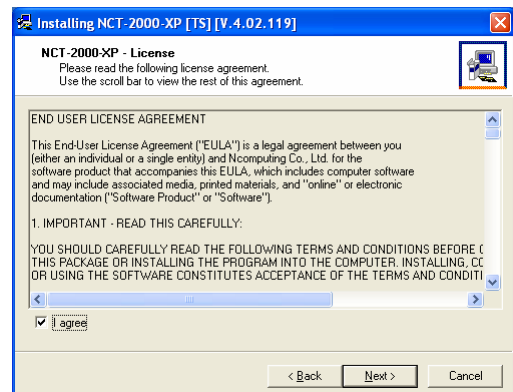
Installing NCT-2000-XP [TS] [V.4.02.119]

NCT-2000-XP - License
Please read the following license agreement.
Use the scroll bar to view the rest of this agreement.

END USER LICENSE AGREEMENT

This End-User License Agreement ("EULA") is a legal agreement between you (either an individual or a single entity) and Ncomputing Co., Ltd. for the software product that accompanies this EULA, which includes computer software and may include associated media, printed materials, and "online" or electronic documentation ("Software Product" or "Software").

1. IMPORTANT - READ THIS CAREFULLY:

YOU SHOULD CAREFULLY READ THE FOLLOWING TERMS AND CONDITIONS BEFORE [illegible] THIS PACKAGE OR INSTALLING THE PROGRAM INTO THE COMPUTER. INSTALLING, C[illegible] OR USING THE SOFTWARE CONSTITUTES ACCEPTANCE OF THE TERMS AND CONDITI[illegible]

I agree

< Back
Next >
Cancel